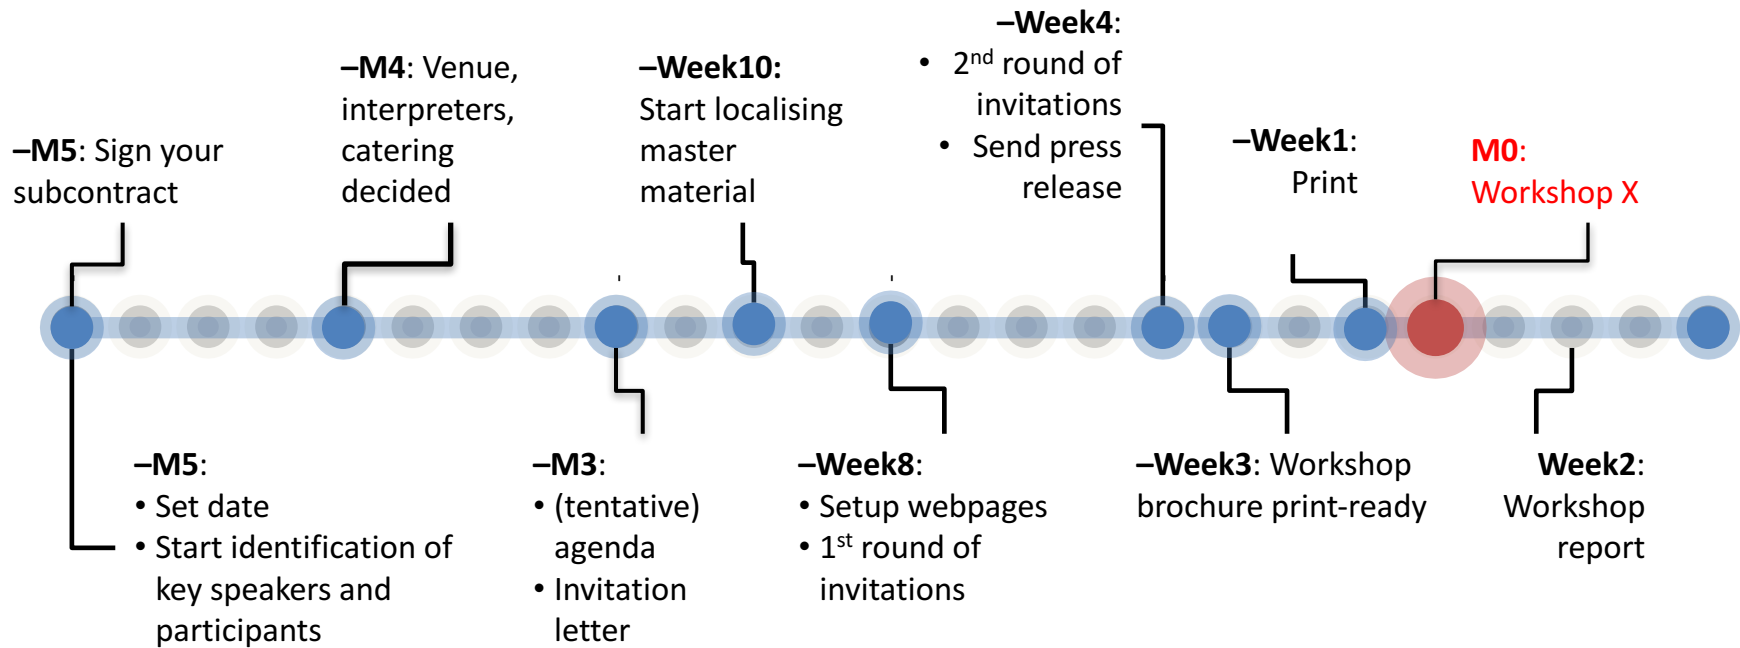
–M5: Sign your subcontract

–M4: Venue, interpreters, catering decided

–Week10: Start localising master material

–Week4:
• $2^{nd}$ round of invitations
• Send press release

–Week1: Print

M0: Workshop X

–M5:
• Set date
• Start identification of key speakers and participants

–M3:
• (tentative) agenda
• Invitation letter

–Week8:
• Setup webpages
• $1^{st}$ round of invitations

–Week3: Workshop brochure print-ready

Week2: Workshop report